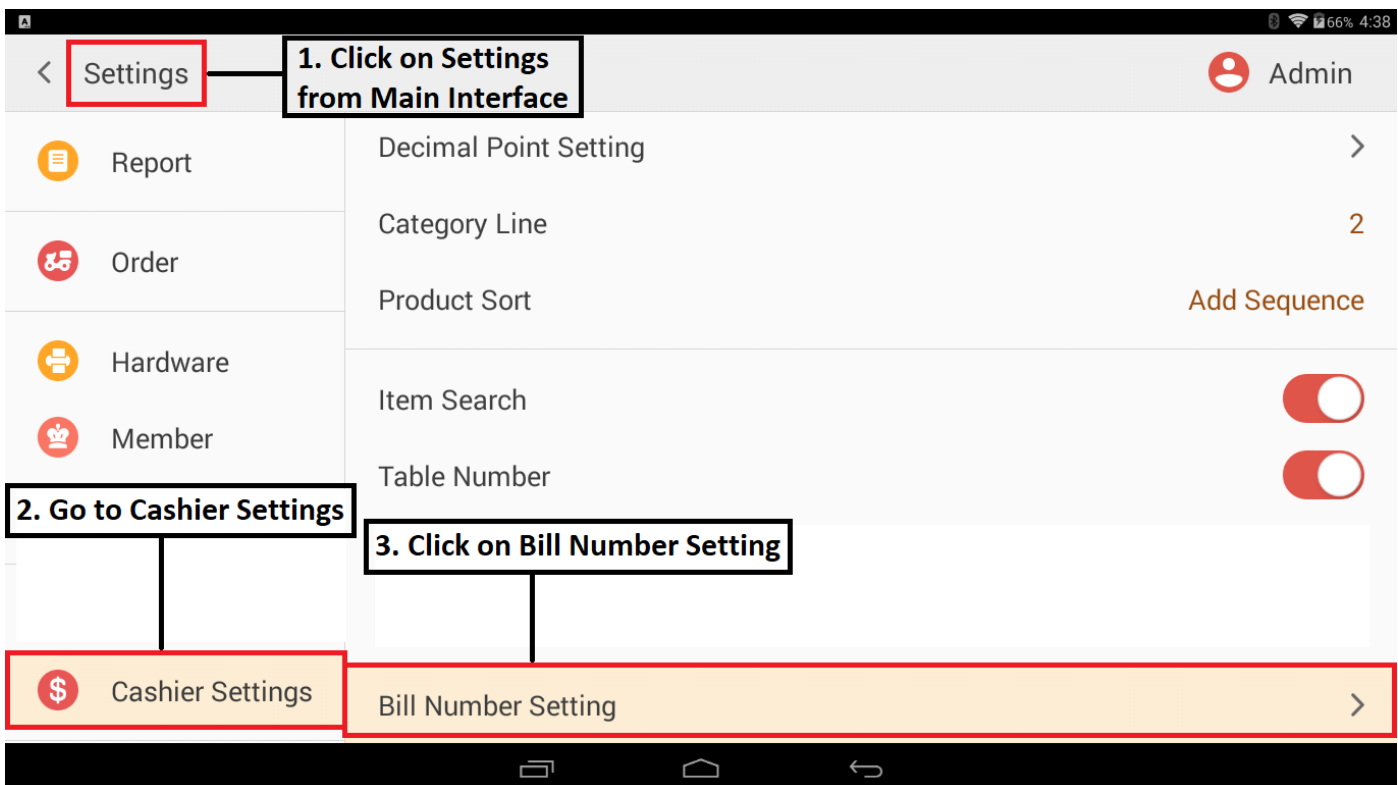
66% 4:38

Settings

1. Click on Settings from Main Interface

Admin

Report

Order

Hardware

Member

2. Go to Cashier Settings

Cashier Settings

Decimal Point Setting

Category Line 2

Product Sort Add Sequence

Item Search

Table Number

3. Click on Bill Number Setting

Bill Number Setting